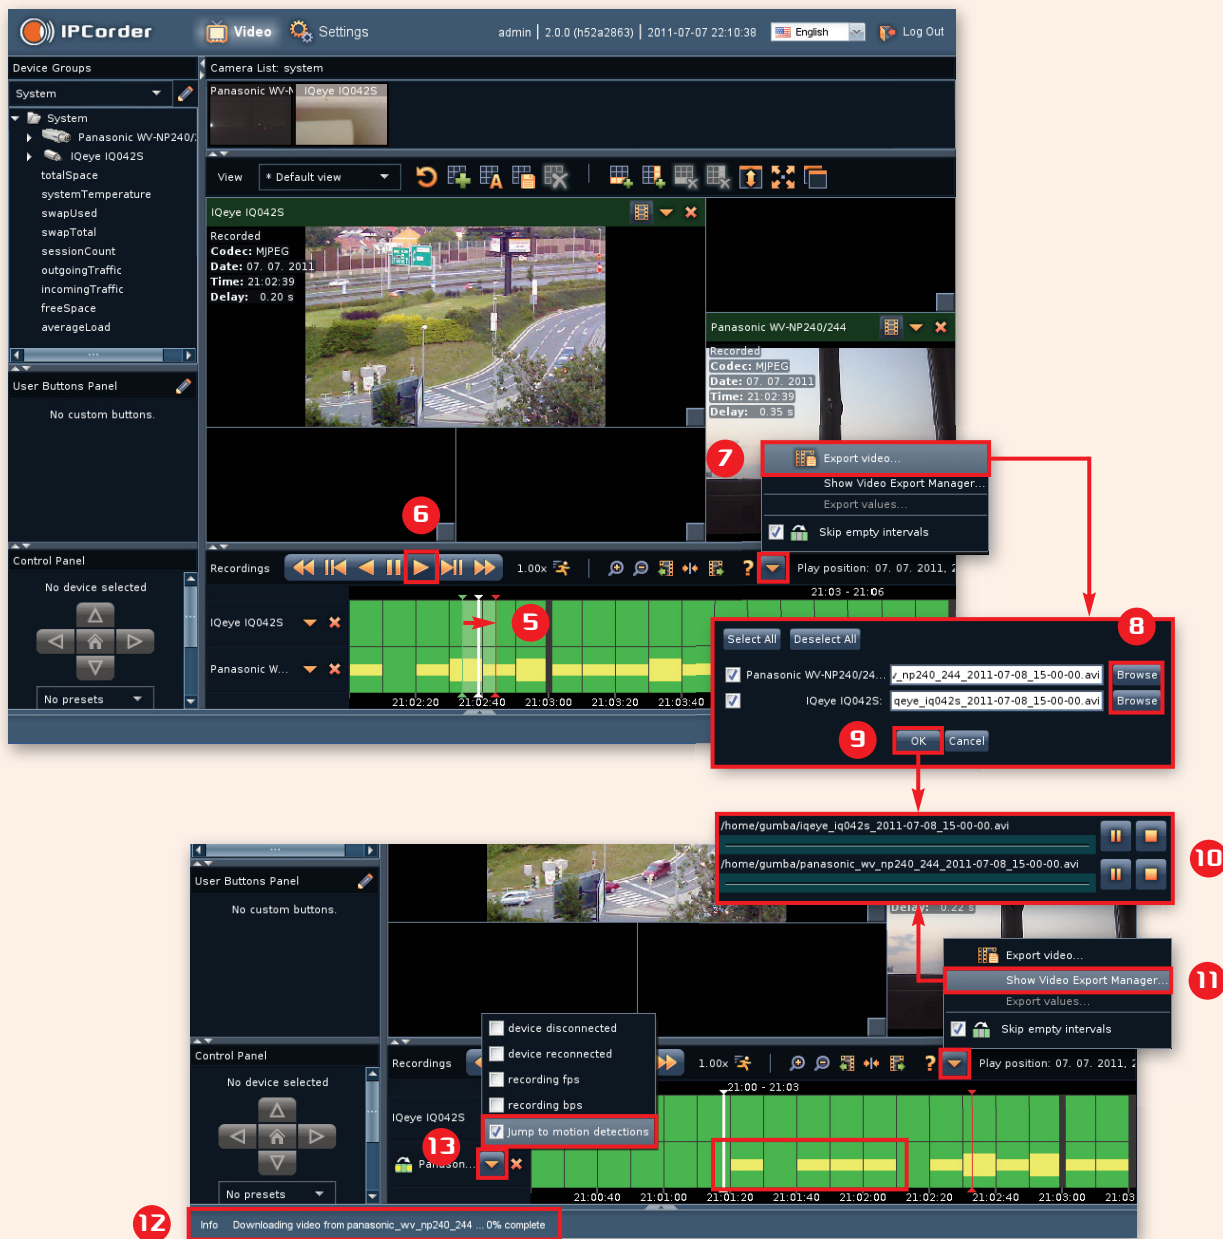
IPCorder Video Settings admin | 2.0.0 (h52a2863) | 2011-07-07 22:10:38 English Log Out

Device Groups
System
System
Panasonic WV-NP240/
IQeye IQ042S
totalSpace
systemTemperature
swapUsed
swapTotal
sessionCount
outgoingTraffic
incomingTraffic
freeSpace
averageLoad

User Buttons Panel
No custom buttons.

Control Panel
No device selected
No presets

Camera List: system
Panasonic WV-N
IQeye IQ042S
View
* Default view

IQeye IQ042S
Recorded
Codec: MJPEG
Date: 07. 07. 2011
Time: 21:02:39
Delay: 0.20 s

Panasonic WV-NP240/244
Recorded
Codec: MJPEG
Date: 07. 07. 2011
Time: 21:02:39
Delay: 0.35 s

7
Export video...
Show Video Export Manager...
Export values...
Skip empty intervals

6
Recordings 1.00x Play position: 07. 07. 2011, 2
21:03 - 21:06
IQeye IQ042S
5
Panasonic W...
21:02:20 21:02:40 21:03:00 21:03:20 21:03:40

Select All Deselect All
8
Panasonic WV-NP240/24... v_np240_244_2011-07-08_15-00-00.avi Browse
IQeye IQ042S: qeye_iq042s_2011-07-08_15-00-00.avi Browse
9
OK Cancel

/home/gumba/iqeye_iq042s_2011-07-08_15-00-00.avi
/home/gumba/panasonic_wv_np240_244_2011-07-08_15-00-00.avi
10

User Buttons Panel
No custom buttons.
Delay: 0.22 s
Export video...
Show Video Export Manager...
Export values...
Skip empty intervals
11

Control Panel
No device selected
No presets

device disconnected
device reconnected
recording fps
recording bps
Jump to motion detections
Recordings 1.00x Play position: 07. 07. 2011, 2
21:00 - 21:03
IQeye IQ042S
13
Panason...
21:00:40 21:01:00 21:01:20 21:01:40 21:02:00 21:02:20 21:02:40 21:03:00 21:03

12
Info Downloading video from panasonic_wv_np240_244 ... 0% complete